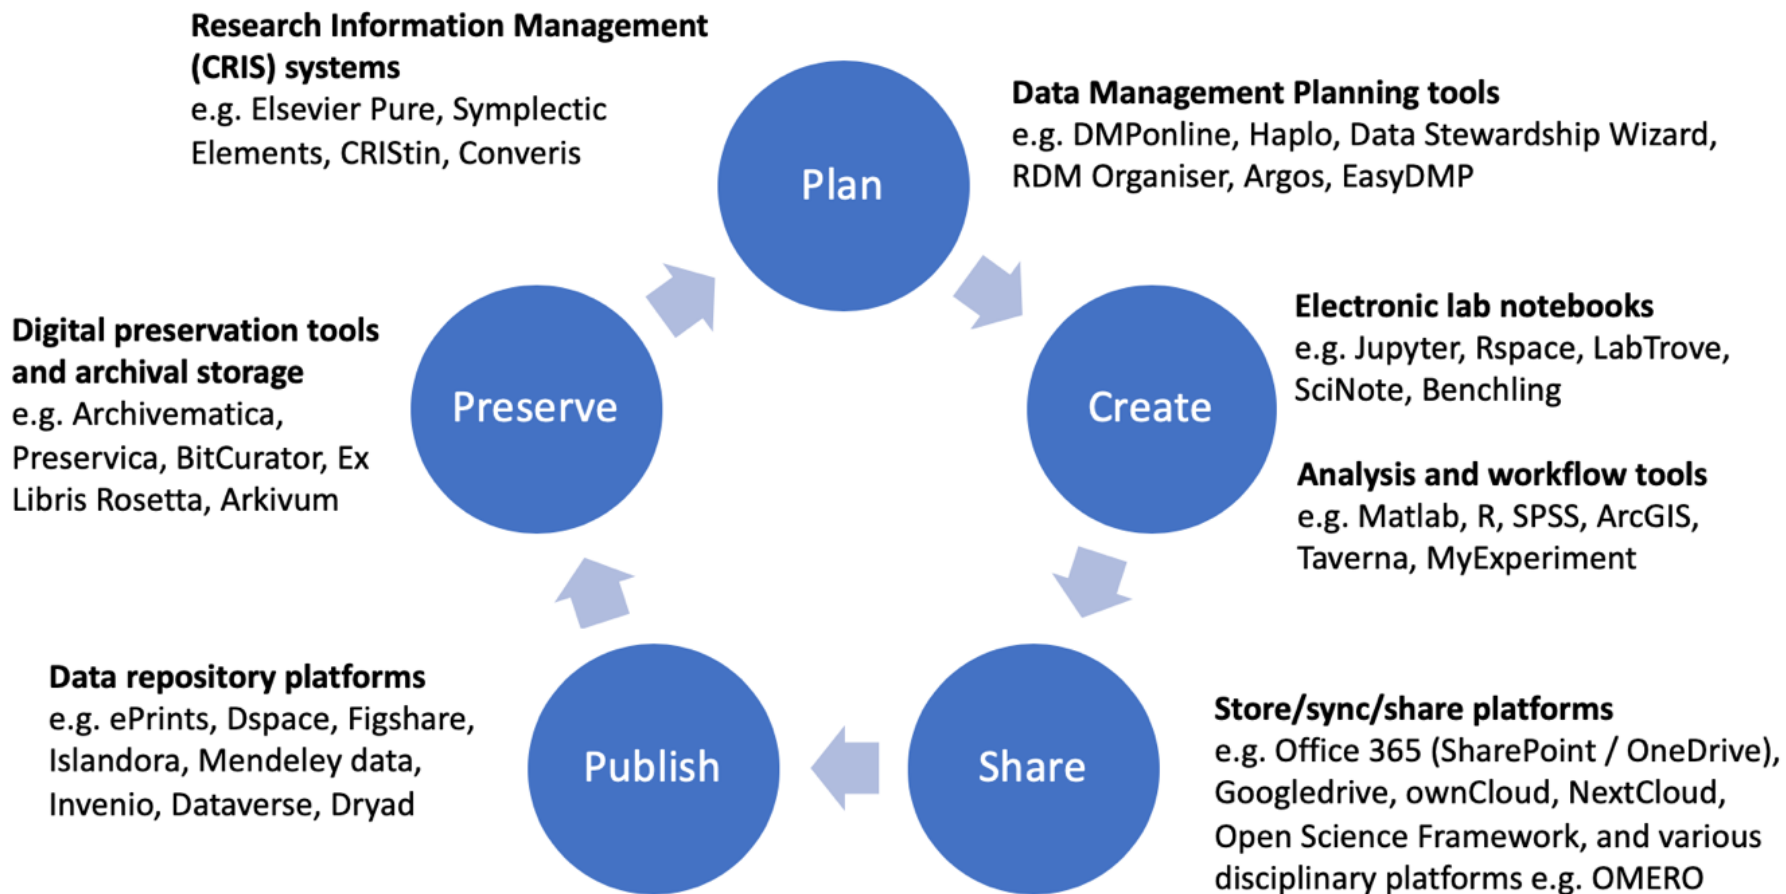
**Research Information Management (CRIS) systems**
e.g. Elsevier Pure, Symplectic Elements, CRIStin, Converis

Plan

**Data Management Planning tools**
e.g. DMPonline, Haplo, Data Stewardship Wizard, RDM Organiser, Argos, EasyDMP

**Digital preservation tools and archival storage**
e.g. Archivematica, Preservica, BitCurator, Ex Libris Rosetta, Arkivum

Preserve

Create

**Electronic lab notebooks**
e.g. Jupyter, Rspace, LabTrove, SciNote, Benchling

**Analysis and workflow tools**
e.g. Matlab, R, SPSS, ArcGIS, Taverna, MyExperiment

**Data repository platforms**
e.g. ePrints, Dspace, Figshare, Islandora, Mendeley data, Invenio, Dataverse, Dryad

Publish

Share

**Store/sync/share platforms**
e.g. Office 365 (SharePoint / OneDrive), Googledrive, ownCloud, NextCloud, Open Science Framework, and various disciplinary platforms e.g. OMERO